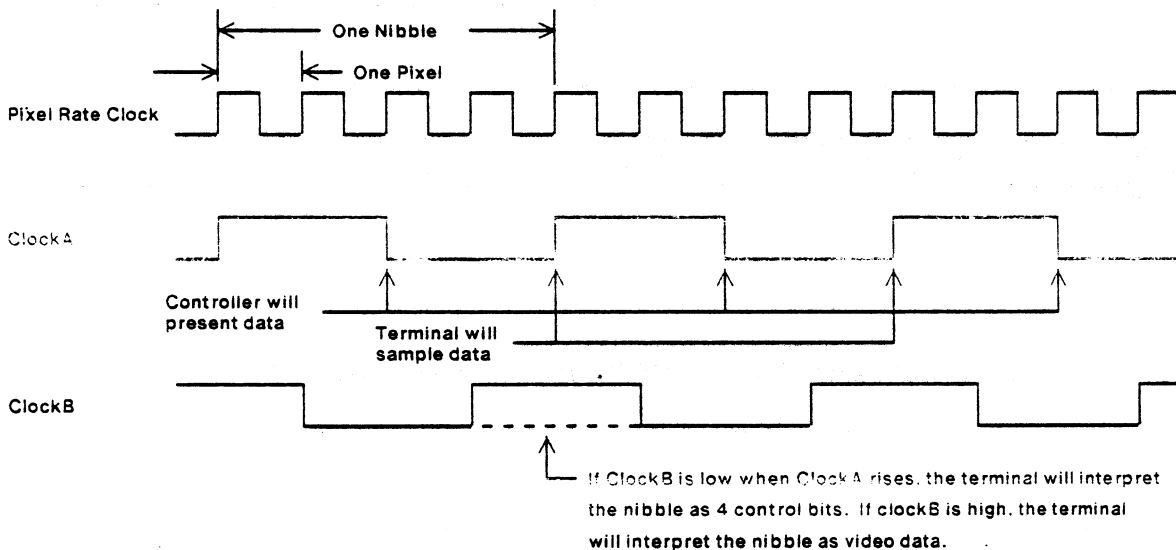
One Nibble

One Pixel

Pixel Rate Clock

ClockA

Controller will present data

Terminal will sample data

ClockB

If ClockB is low when ClockA rises, the terminal will interpret the nibble as 4 control bits. If clockB is high, the terminal will interpret the nibble as video data.